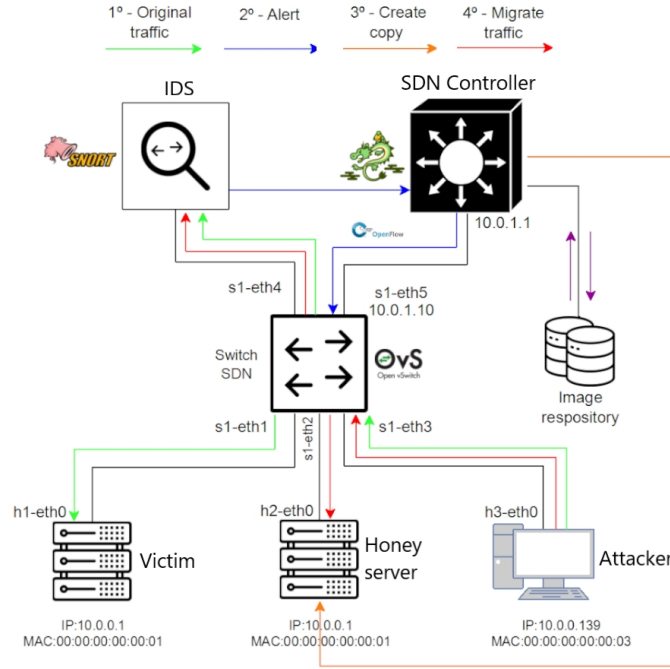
1º - Original traffic

2º - Alert

3º - Create copy

4º - Migrate traffic

IDS

SNORT

SDN Controller

10.0.1.1

OpenFlow

s1-eth4

s1-eth5
10.0.1.10

Switch SDN

OvS
Open vSwitch

Image respository

s1-eth1

s1-eth2

s1-eth3

h1-eth0

h2-eth0

h3-eth0

Victim

Honey server

Attacker

IP:10.0.0.1
MAC:00:00:00:00:00:01

IP:10.0.0.1
MAC:00:00:00:00:00:01

IP:10.0.0.139
MAC:00:00:00:00:00:03